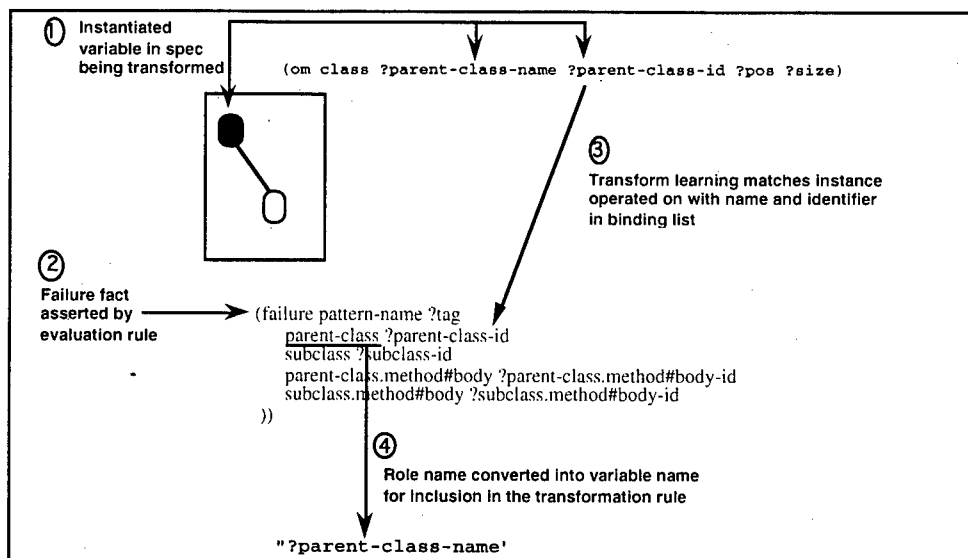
① Instantiated variable in spec being transformed

(om class ?parent-class-name ?parent-class-id ?pos ?size)

③ Transform learning matches instance operated on with name and identifier in binding list

② Failure fact asserted by evaluation rule

(failure pattern-name ?tag
parent-class ?parent-class-id
subclass ?subclass-id
parent-class.method#body ?parent-class.method#body-id
subclass.method#body ?subclass.method#body-id
))

④ Role name converted into variable name for inclusion in the transformation rule

"?parent-class-name'